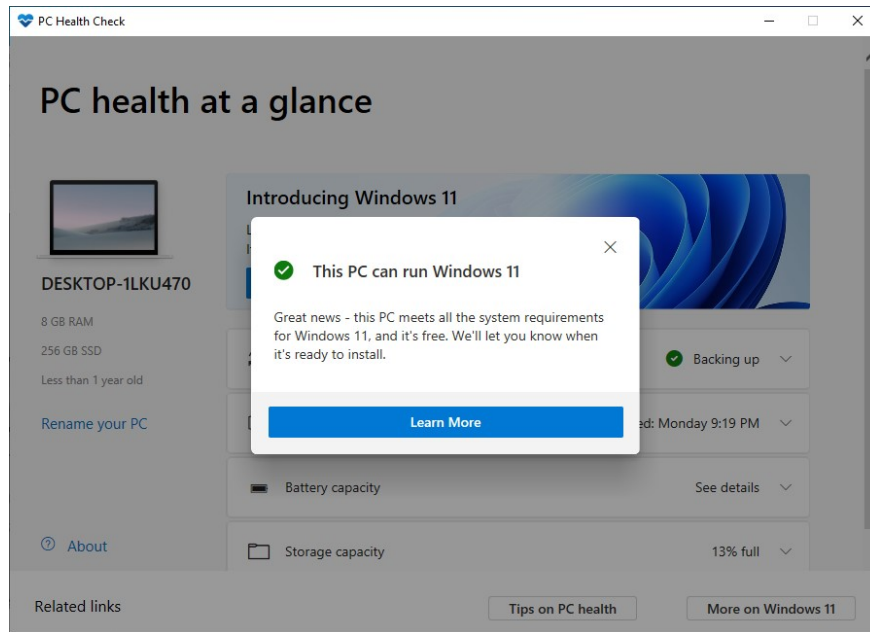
PC Health Check

PC health at a glance

DESKTOP-1LKU470

8 GB RAM

256 GB SSD

Less than 1 year old

Rename your PC

Introducing Windows 11

This PC can run Windows 11

Great news - this PC meets all the system requirements for Windows 11, and it's free. We'll let you know when it's ready to install.

Learn More

Backing up

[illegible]ed: Monday 9:19 PM

Battery capacity

See details

Storage capacity

13% full

About

Related links

Tips on PC health

More on Windows 11